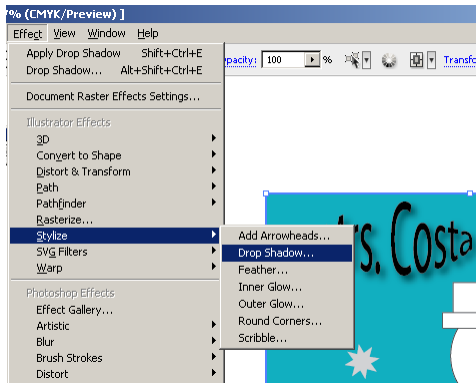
% (CMYK/Preview) ]

Effect View Window Help

Apply Drop Shadow Shift+Ctrl+E
Drop Shadow... Alt+Shift+Ctrl+E

Document Raster Effects Settings...

Illustrator Effects
3D
Convert to Shape
Distort & Transform
Path
Pathfinder
Rasterize...
Stylize
SVG Filters
Warp

Photoshop Effects
Effect Gallery...
Artistic
Blur
Brush Strokes
Distort

Add Arrowheads...
Drop Shadow...
Feather...
Inner Glow...
Outer Glow...
Round Corners...
Scribble...

pacity: 100 %

Transfo

rs. Costa